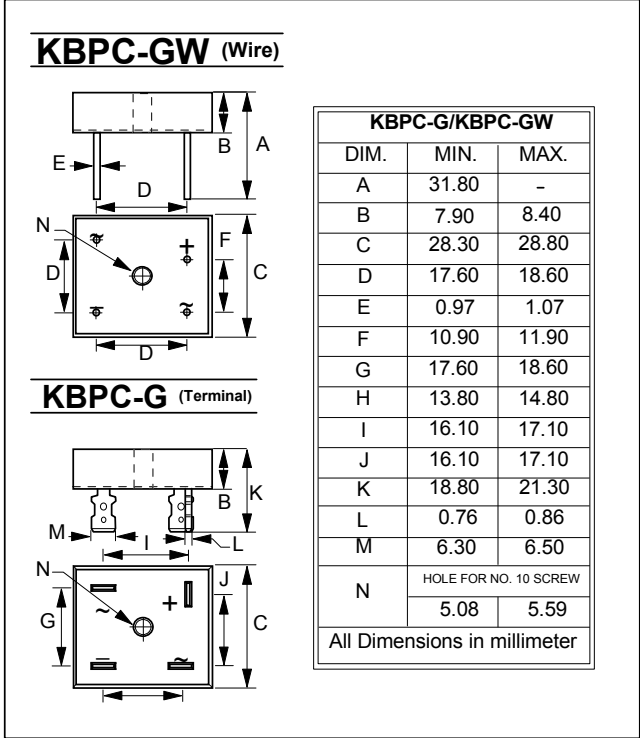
KBPC-GW (Wire)

A
B
E
D
N
F
D
C
D
+
~
~

KBPC-G (Terminal)

K
B
M
I
L
N
J
G
C
~
+

| KBPC-G/KBPC-GW | | |
|---|---|---|
| DIM. | MIN. | MAX. |
| A | 31.80 | - |
| B | 7.90 | 8.40 |
| C | 28.30 | 28.80 |
| D | 17.60 | 18.60 |
| E | 0.97 | 1.07 |
| F | 10.90 | 11.90 |
| G | 17.60 | 18.60 |
| H | 13.80 | 14.80 |
| I | 16.10 | 17.10 |
| J | 16.10 | 17.10 |
| K | 18.80 | 21.30 |
| L | 0.76 | 0.86 |
| M | 6.30 | 6.50 |
| N | HOLE FOR NO. 10 SCREW | |
| | 5.08 | 5.59 |
| All Dimensions in millimeter | | |